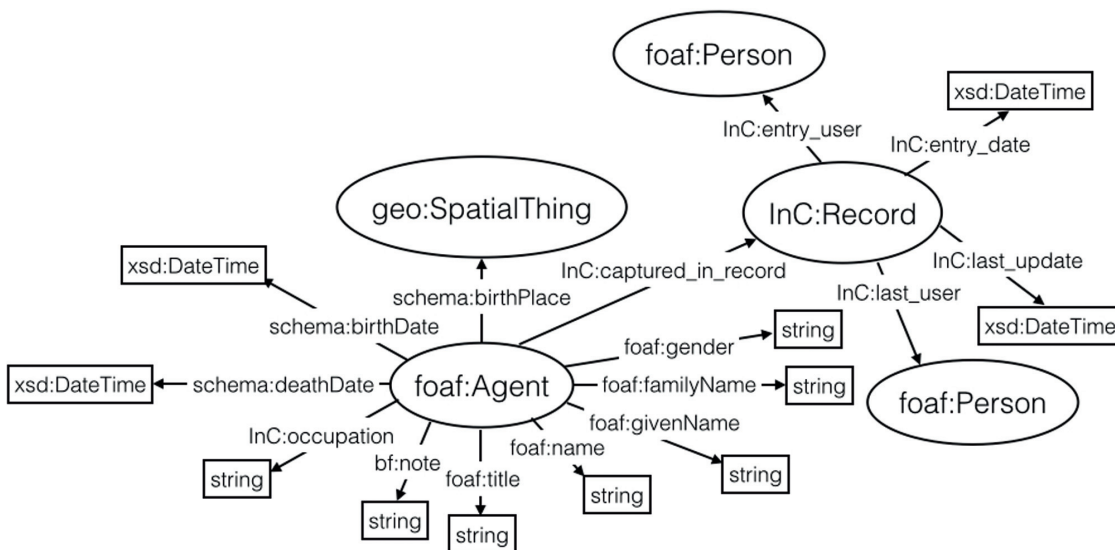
foaf:Person

xsd:DateTime

InC:entry_user

InC:entry_date

geo:SpatialThing

InC:Record

xsd:DateTime

InC:captured_in_record

InC:last_update

schema:birthPlace

InC:last_user

schema:birthDate

foaf:gender

string

xsd:DateTime

xsd:DateTime

schema:deathDate

foaf:Agent

foaf:familyName

string

foaf:Person

foaf:givenName

InC:occupation

foaf:name

bf:note

foaf:title

string

string

string

string

string